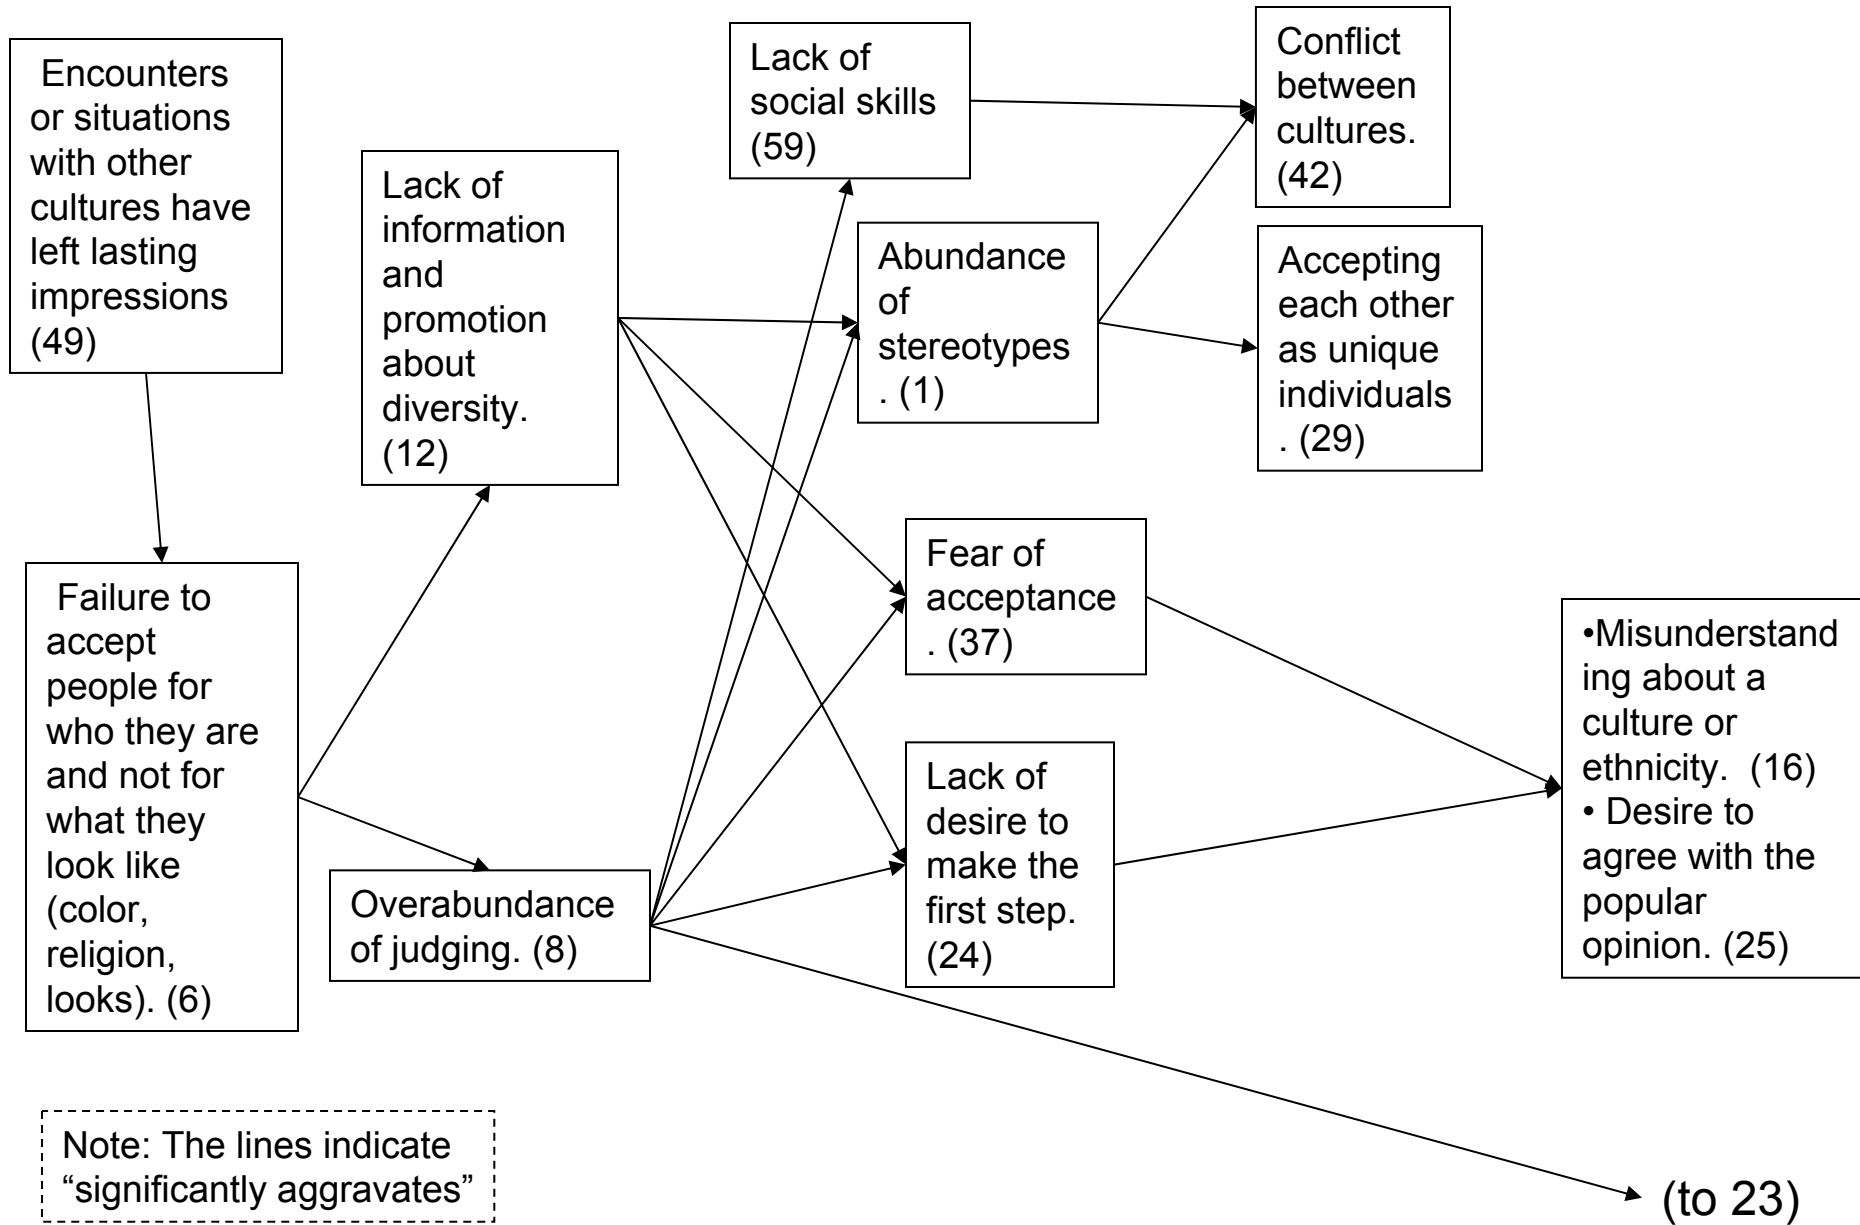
Encounters or situations with other cultures have left lasting impressions (49)

Lack of information and promotion about diversity. (12)

Lack of social skills (59)

Abundance of stereotypes . (1)

Conflict between cultures. (42)

Accepting each other as unique individuals . (29)

Fear of acceptance . (37)

Failure to accept people for who they are and not for what they look like (color, religion, looks). (6)

Overabundance of judging. (8)

Lack of desire to make the first step. (24)

•Misunderstanding about a culture or ethnicity. (16)
• Desire to agree with the popular opinion. (25)

Note: The lines indicate “significantly aggravates”

(to 23)